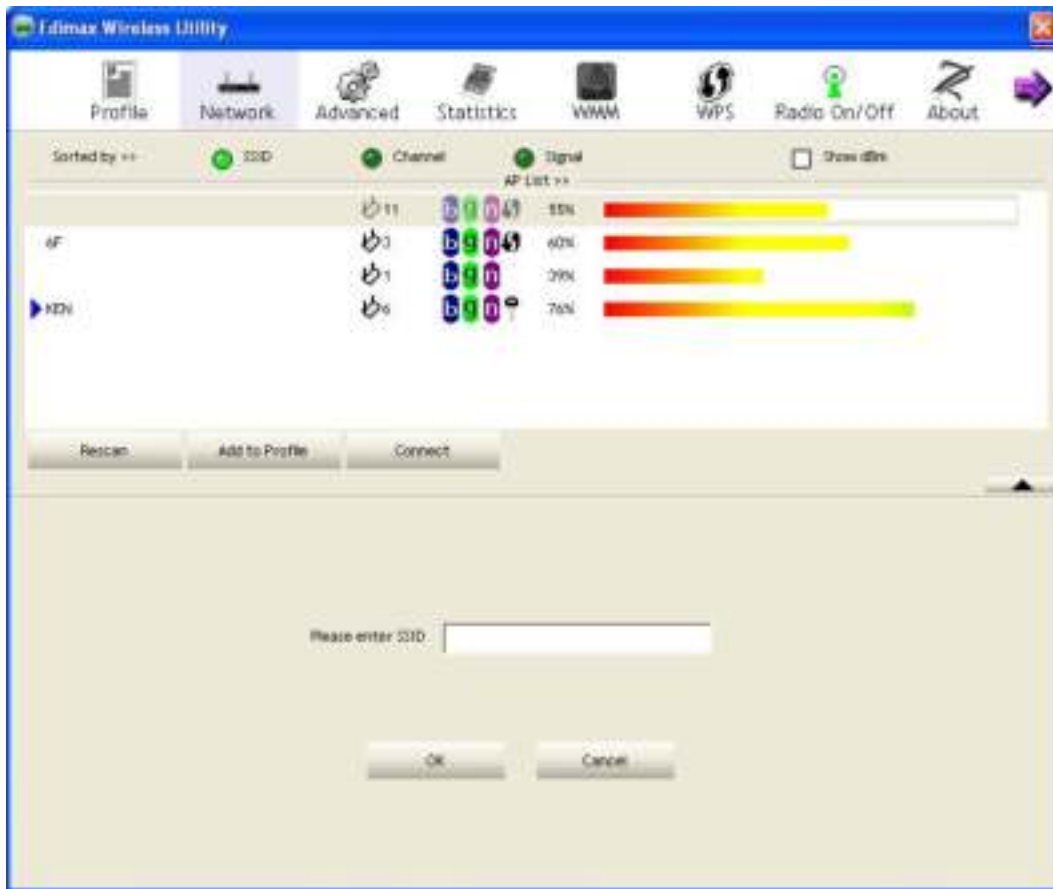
Edimax Wireless Utility

Profile Network Advanced Statistics WMM WPS Radio On/Off About

Sorted by >> SSID Channel Signal Show dBm

AP List >>

| | | | |
|---|---|---|---|
| | 11 | b g n | 55% |
| 6F | 3 | b g n | 60% |
| | 1 | b g n | 39% |
| KEN | 6 | b g n | 76% |

Rescan Add to Profile Connect

Please enter SSID

OK Cancel